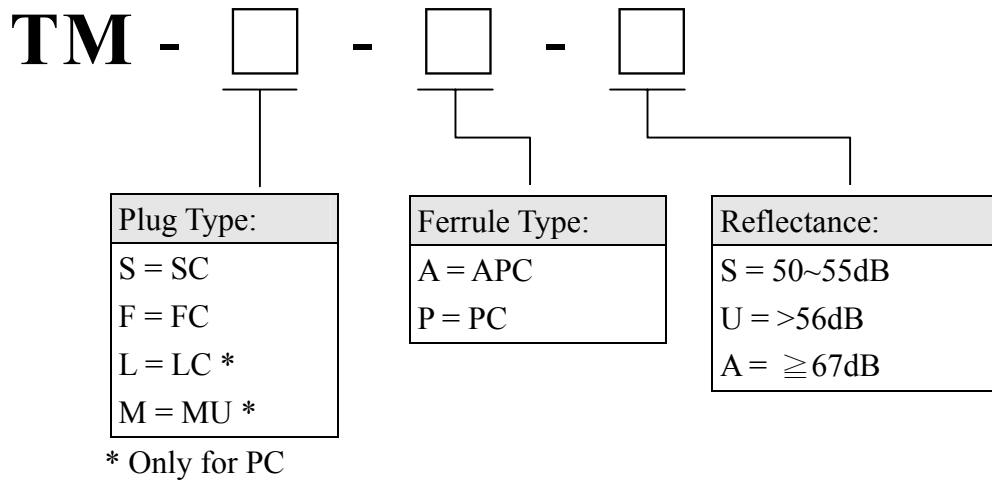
TM - □ - □ - □

| Plug Type: |
|---|
| S = SC |
| F = FC |
| L = LC * |
| M = MU * |

* Only for PC

| Ferrule Type: |
|---|
| A = APC |
| P = PC |

| Reflectance: |
|---|
| S = 50~55dB |
| U = >56dB |
| A = $\geqq$67dB |